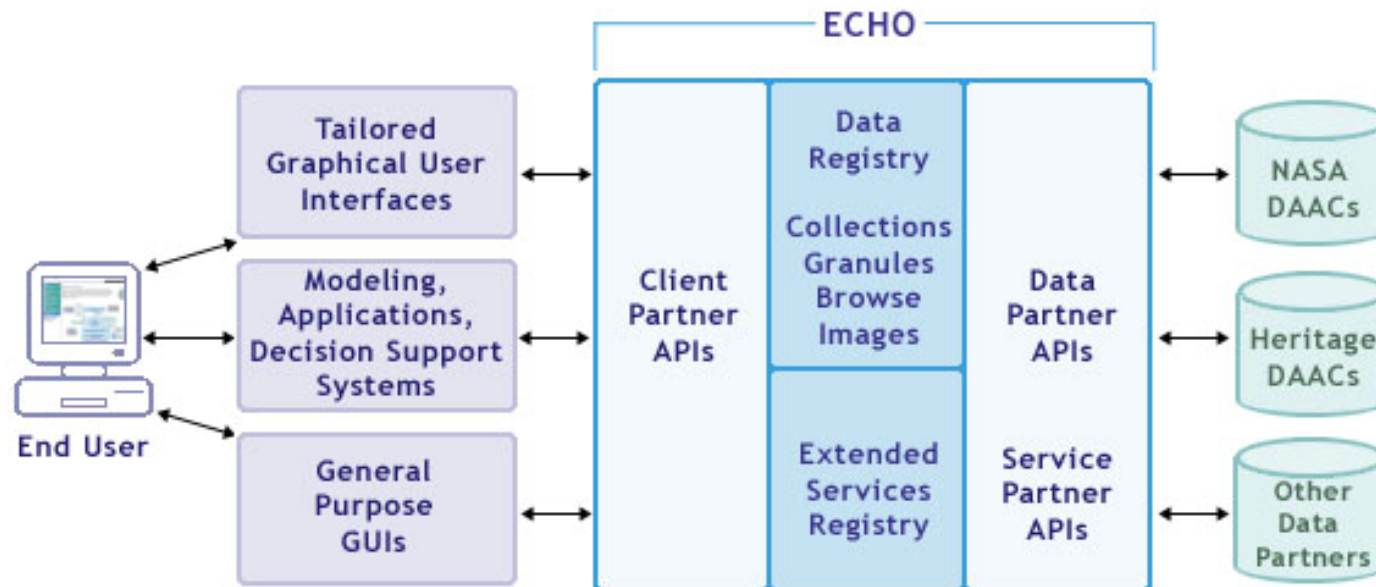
ECHO

Tailored Graphical User Interfaces

Modeling, Applications, Decision Support Systems

General Purpose GUIs

End User

Client Partner APIs

Data Registry

Collections Granules Browse Images

Extended Services Registry

Data Partner APIs

Service Partner APIs

NASA DAACs

Heritage DAACs

Other Data Partners